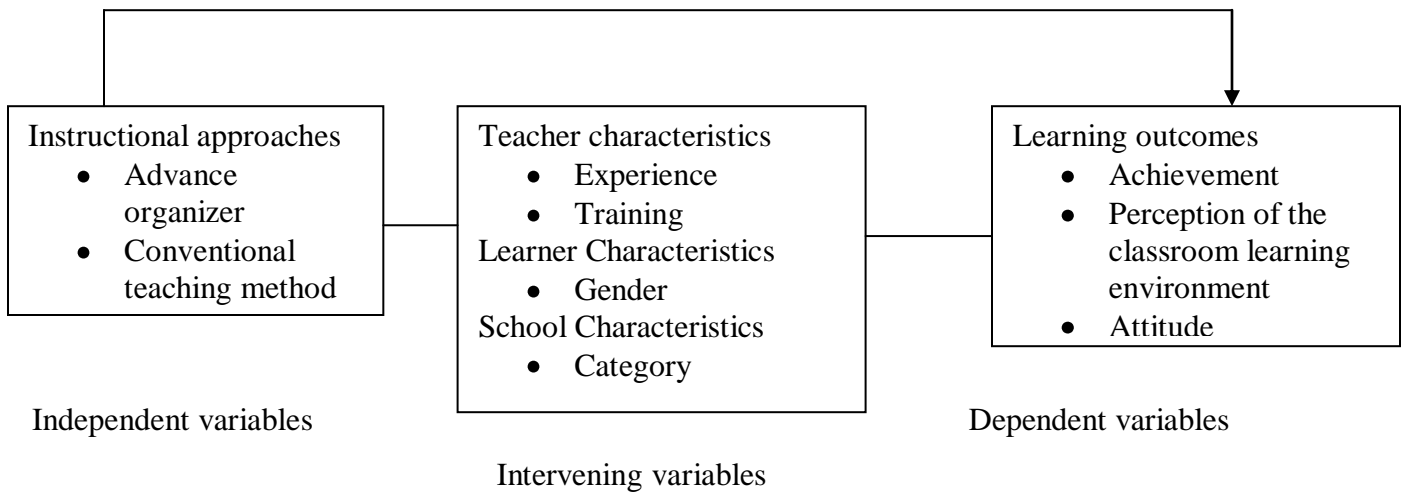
Instructional approaches
- Advance organizer
- Conventional teaching method

Teacher characteristics
- Experience
- Training

Learner Characteristics
- Gender

School Characteristics
- Category

Learning outcomes
- Achievement
- Perception of the classroom learning environment
- Attitude

Independent variables

Dependent variables

Intervening variables